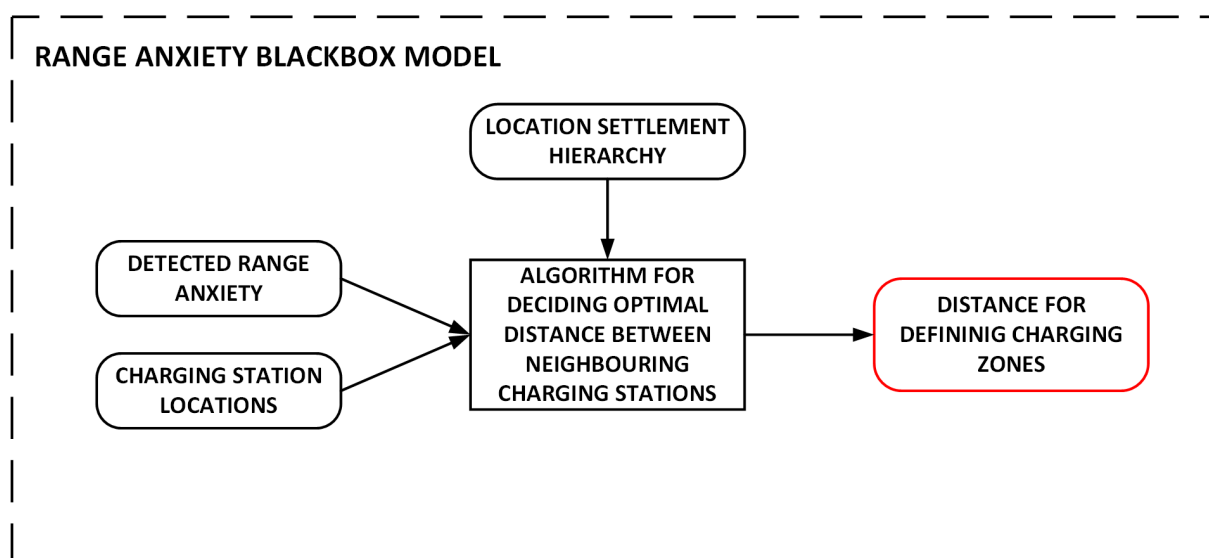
RANGE ANXIETY BLACKBOX MODEL

LOCATION SETTLEMENT HIERARCHY

DETECTED RANGE ANXIETY

CHARGING STATION LOCATIONS

ALGORITHM FOR DECIDING OPTIMAL DISTANCE BETWEEN NEIGHBOURING CHARGING STATIONS

DISTANCE FOR DEFININIG CHARGING ZONES